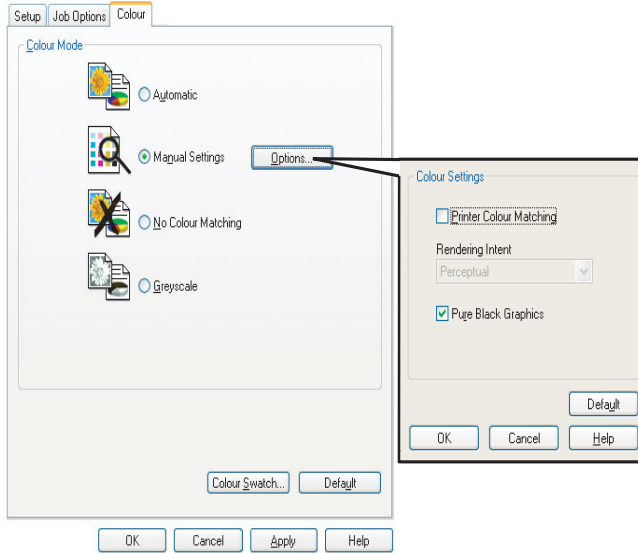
Setup | Job Options | Colour

Colour Mode

Automatic

Manual Settings

Options...

No Colour Matching

Greyscale

Colour Swatch...

Default

OK

Cancel

Apply

Help

Colour Settings

Printer Colour Matching

Rendering Intent

Perceptual

Pure Black Graphics

Default

OK

Cancel

Help